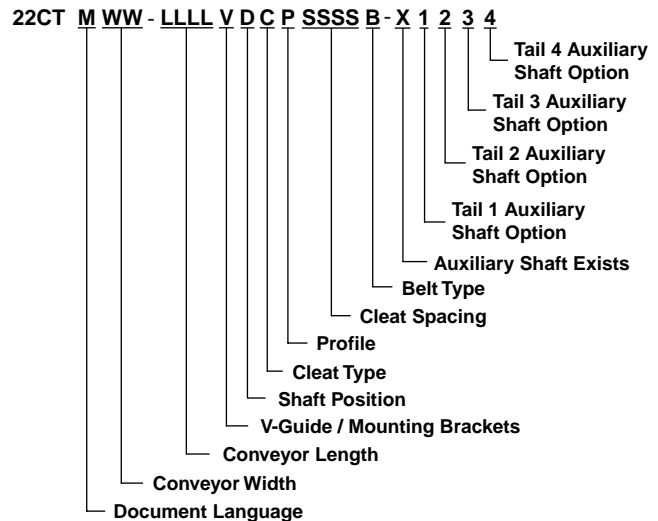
22CT M WW - LLLL V D C P SSSS B - X 1 2 3 4

Tail 4 Auxiliary Shaft Option

Tail 3 Auxiliary Shaft Option

Tail 2 Auxiliary Shaft Option

Tail 1 Auxiliary Shaft Option

Auxiliary Shaft Exists

Belt Type

Cleat Spacing

Profile

Cleat Type

Shaft Position

V-Guide / Mounting Brackets

Conveyor Length

Conveyor Width

Document Language